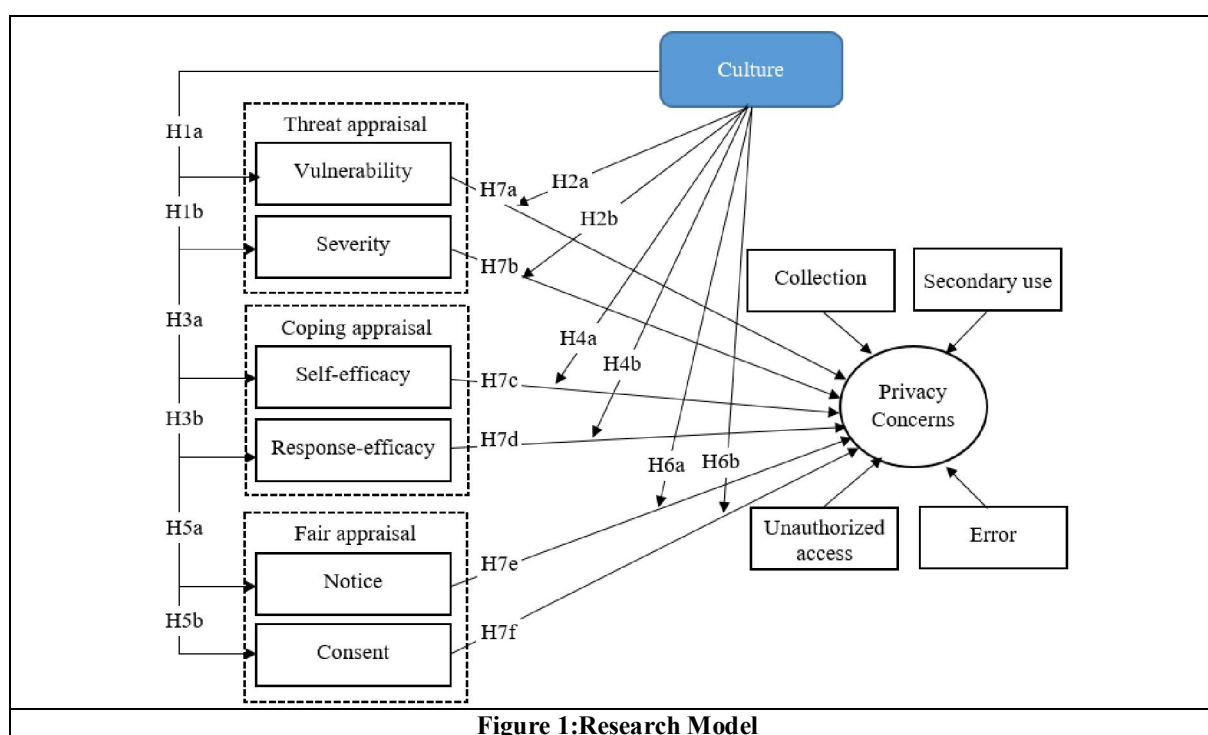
Culture

H1a

Threat appraisal

Vulnerability

H7a

H2a

H1b

H2b

Severity

H7b

Collection

Secondary use

H3a

Coping appraisal

H4a

H4b

Self-efficacy

H7c

Privacy Concerns

H3b

Response-efficacy

H7d

H6a

H6b

H5a

Fair appraisal

Unauthorized access

Error

Notice

H7e

H5b

Consent

H7f

Figure 1:Research Model